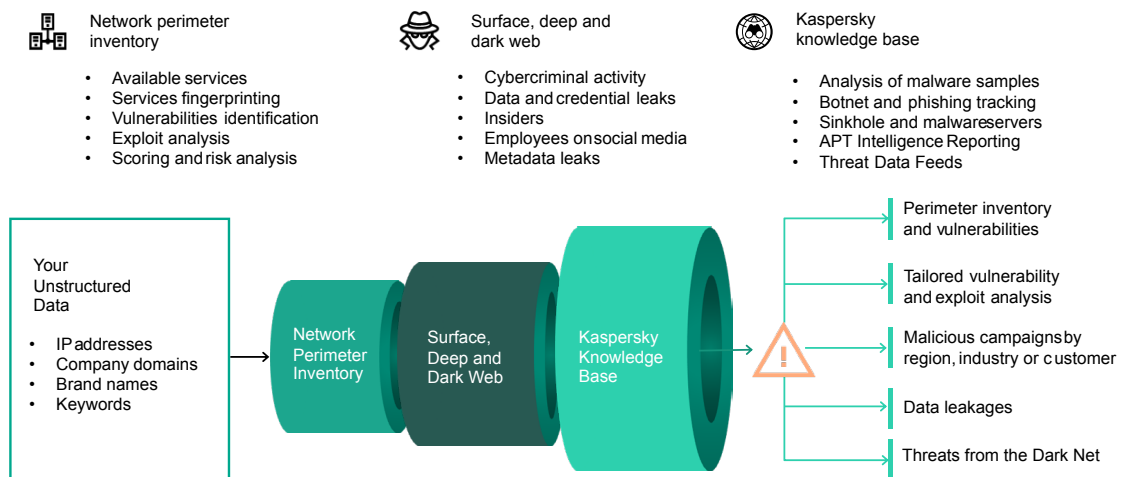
Network perimeter inventory

- Available services
- Services fingerprinting
- Vulnerabilities identification
- Exploit analysis
- Scoring and risk analysis

Surface, deep and dark web

- Cybercriminal activity
- Data and credential leaks
- Insiders
- Employees on social media
- Metadata leaks

Kaspersky knowledge base

- Analysis of malware samples
- Botnet and phishing tracking
- Sinkhole and malware servers
- APT Intelligence Reporting
- Threat Data Feeds

Your Unstructured Data

- IP addresses
- Company domains
- Brand names
- Keywords

Network Perimeter Inventory

Surface, Deep and Dark Web

Kaspersky Knowledge Base

!

Perimeter inventory and vulnerabilities

Tailored vulnerability and exploit analysis

Malicious campaigns by region, industry or customer

Data leakages

Threats from the Dark Net